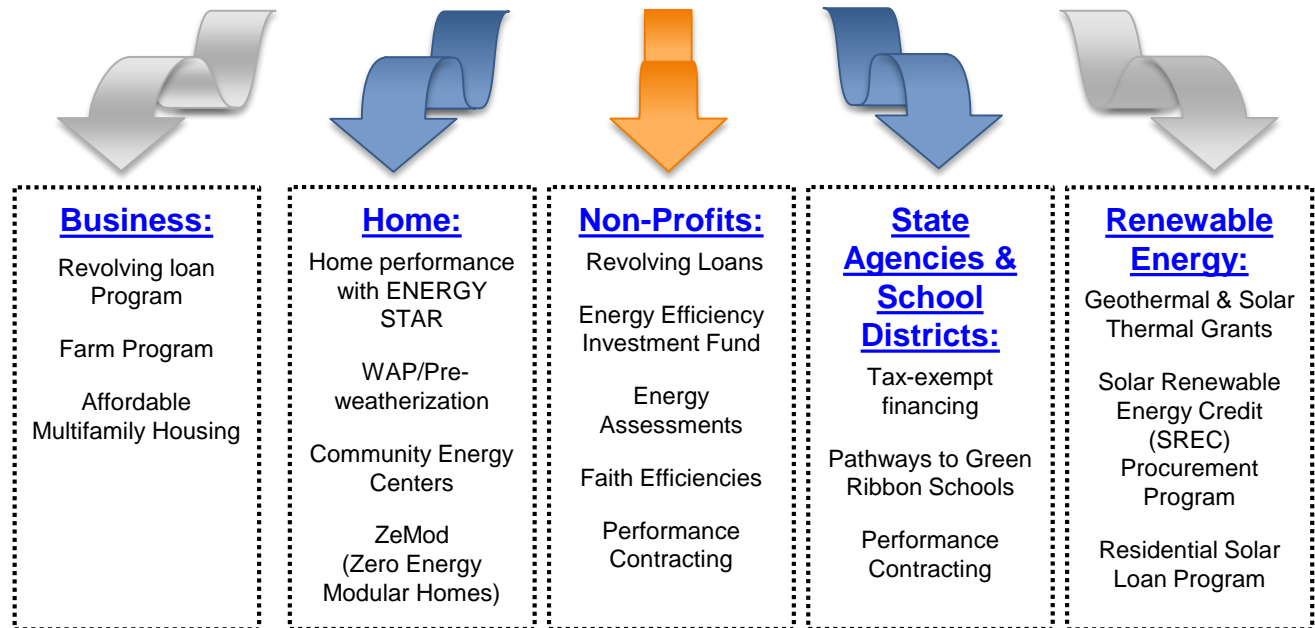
Business:

Revolving loan Program

Farm Program

Affordable Multifamily Housing

Home:

Home performance with ENERGY STAR

WAP/Pre-weatherization

Community Energy Centers

ZeMod (Zero Energy Modular Homes)

Non-Profits:

Revolving Loans

Energy Efficiency Investment Fund

Energy Assessments

Faith Efficiencies

Performance Contracting

State Agencies & School Districts:

Tax-exempt financing

Pathways to Green Ribbon Schools

Performance Contracting

Renewable Energy:

Geothermal & Solar Thermal Grants

Solar Renewable Energy Credit (SREC) Procurement Program

Residential Solar Loan Program